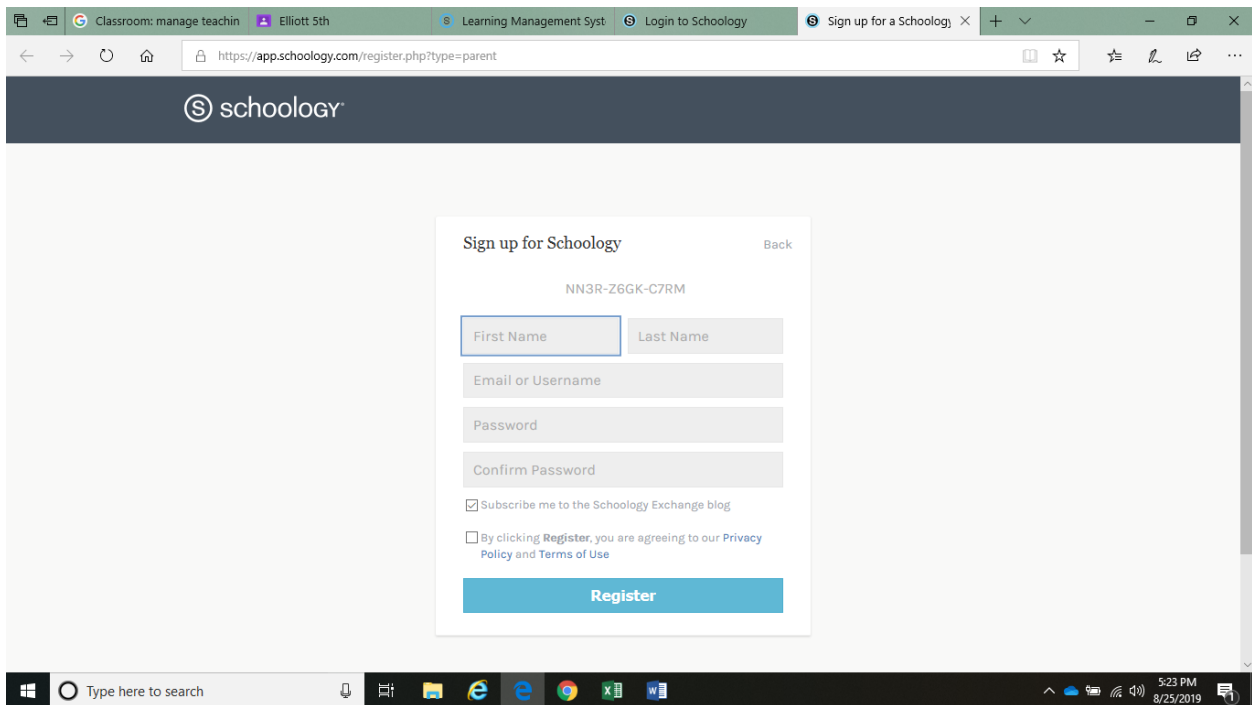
Classroom: manage teachin
Elliott 5th
Learning Management Syst
Login to Schoology
Sign up for a Schoolog

https://app.schoology.com/register.php?type=parent

schoology

Sign up for Schoology
Back

NN3R-Z6GK-C7RM

First Name
Last Name
Email or Username
Password
Confirm Password

Subscribe me to the Schoology Exchange blog

By clicking Register, you are agreeing to our Privacy Policy and Terms of Use

Register

Type here to search

5:23 PM
8/25/2019